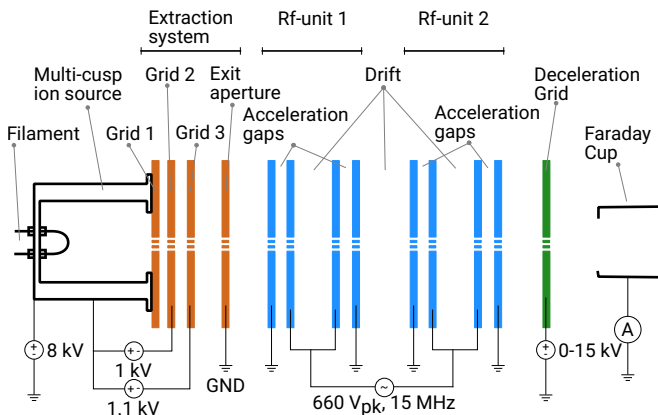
Extraction system

Rf-unit 1

Rf-unit 2

Multi-cusp ion source

Grid 2

Exit aperture

Drift

Deceleration Grid

Filament

Grid 1

Grid 3

Acceleration gaps

Acceleration gaps

Faraday Cup

8 kV

1 kV

1.1 kV

GND

660 V$_{pk}$, 15 MHz

0-15 kV

A